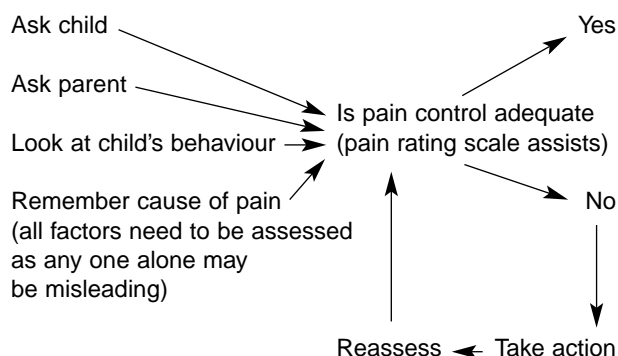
Ask child

Ask parent

Look at child's behaviour

Remember cause of pain (all factors need to be assessed as any one alone may be misleading)

Is pain control adequate (pain rating scale assists)

Yes

No

Take action

Reassess